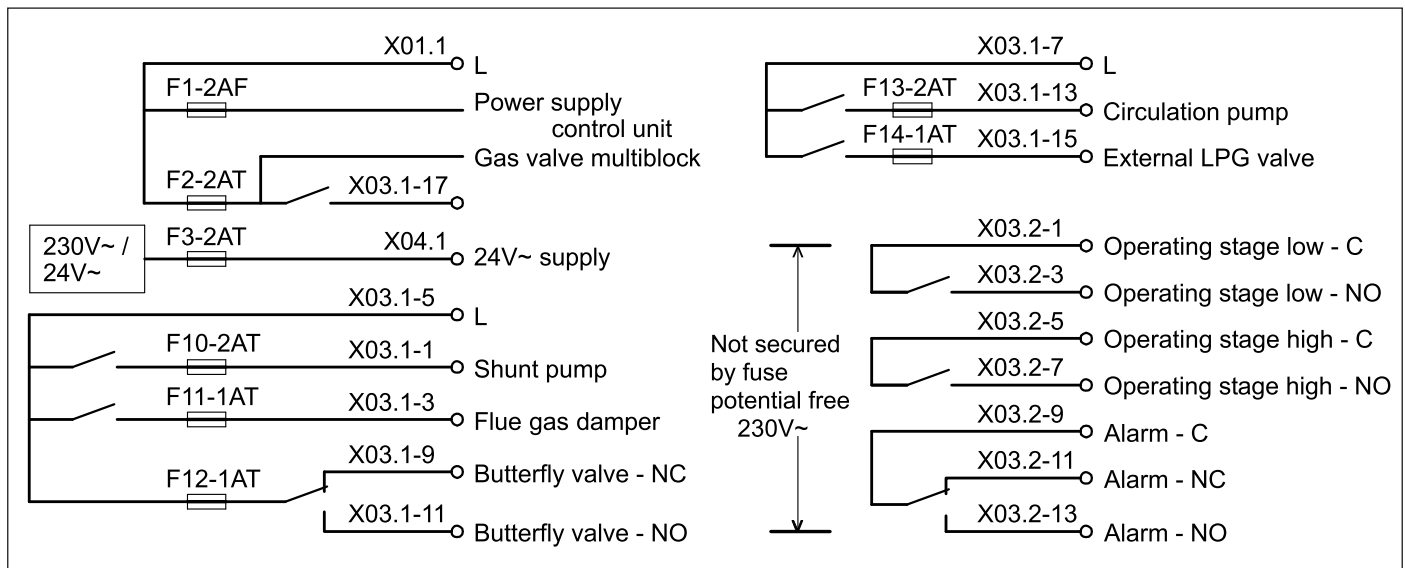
X01.1
L
F1-2AF
Power supply control unit
Gas valve multiblock
F2-2AT
X03.1-17
230V~ / 24V~
F3-2AT
X04.1
24V~ supply
X03.1-5
L
F10-2AT
X03.1-1
Shunt pump
F11-1AT
X03.1-3
Flue gas damper
F12-1AT
X03.1-9
Butterfly valve - NC
X03.1-11
Butterfly valve - NO

X03.1-7
L
F13-2AT
X03.1-13
Circulation pump
F14-1AT
X03.1-15
External LPG valve
Not secured by fuse potential free 230V~
X03.2-1
Operating stage low - C
X03.2-3
Operating stage low - NO
X03.2-5
Operating stage high - C
X03.2-7
Operating stage high - NO
X03.2-9
Alarm - C
X03.2-11
Alarm - NC
X03.2-13
Alarm - NO